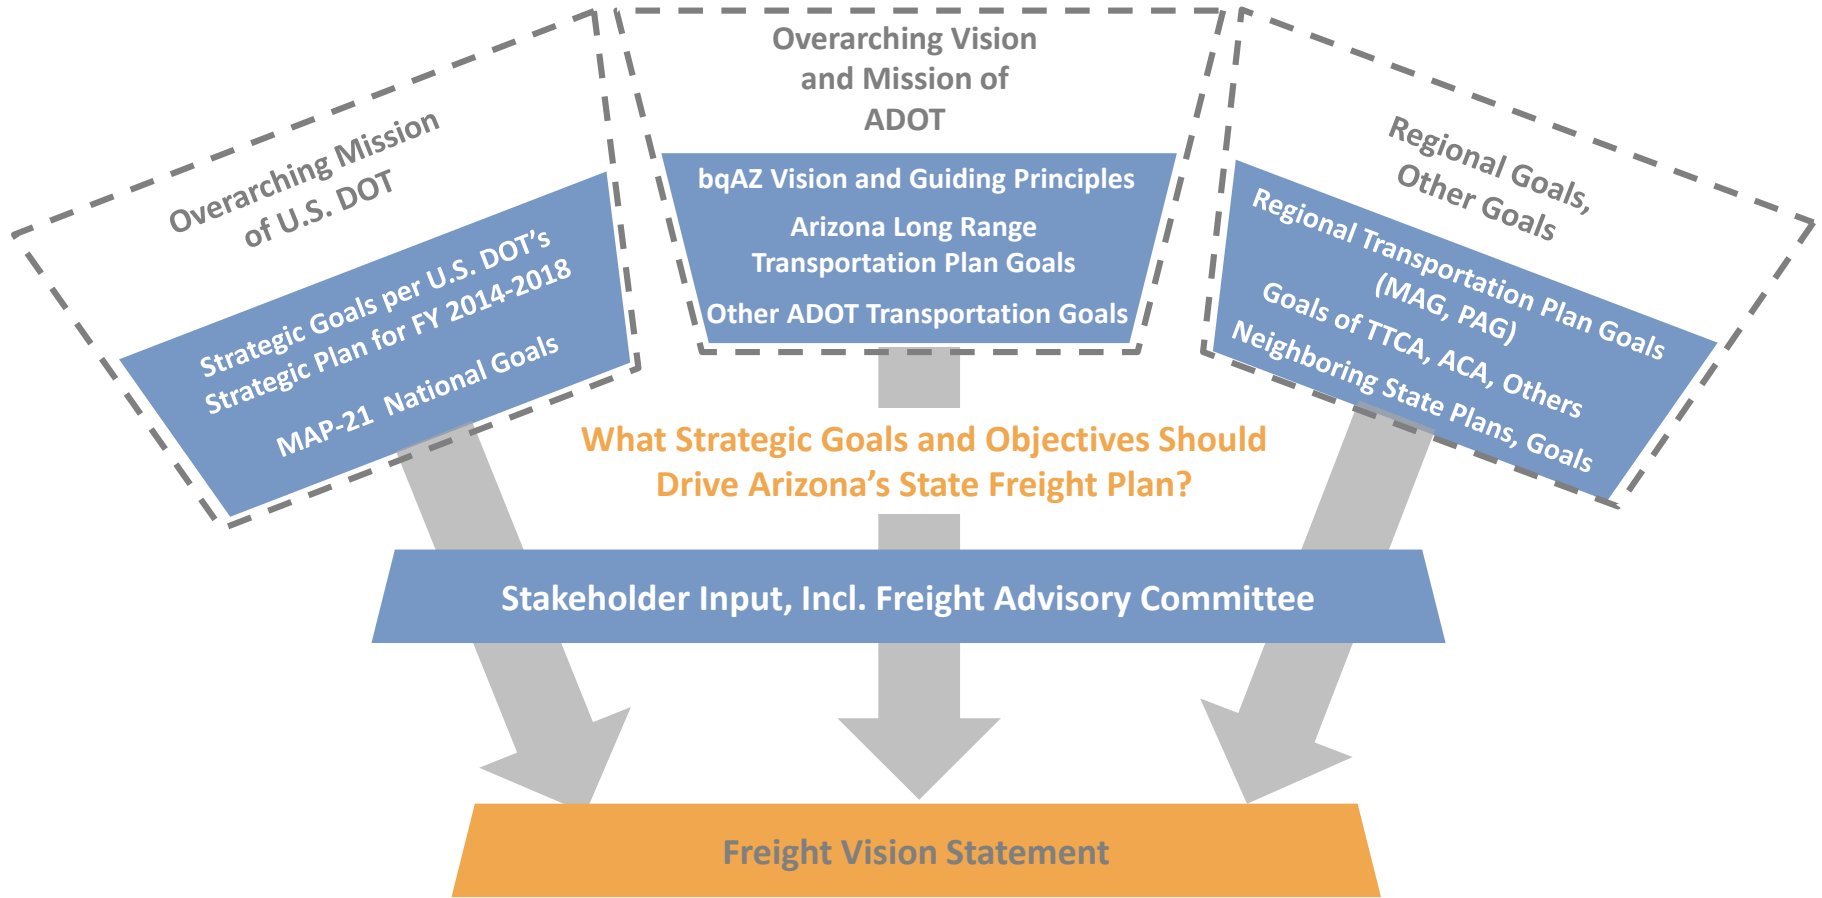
Overarching Mission of U.S. DOT

Strategic Goals per U.S. DOT's Strategic Plan for FY 2014-2018

MAP-21 National Goals

Overarching Vision and Mission of ADOT

bqAZ Vision and Guiding Principles

Arizona Long Range Transportation Plan Goals

Other ADOT Transportation Goals

Regional Goals, Other Goals

Regional Transportation Plan Goals (MAG, PAG)

Goals of TTCA, ACA, Others

Neighboring State Plans, Goals

What Strategic Goals and Objectives Should Drive Arizona's State Freight Plan?

Stakeholder Input, Incl. Freight Advisory Committee

Freight Vision Statement